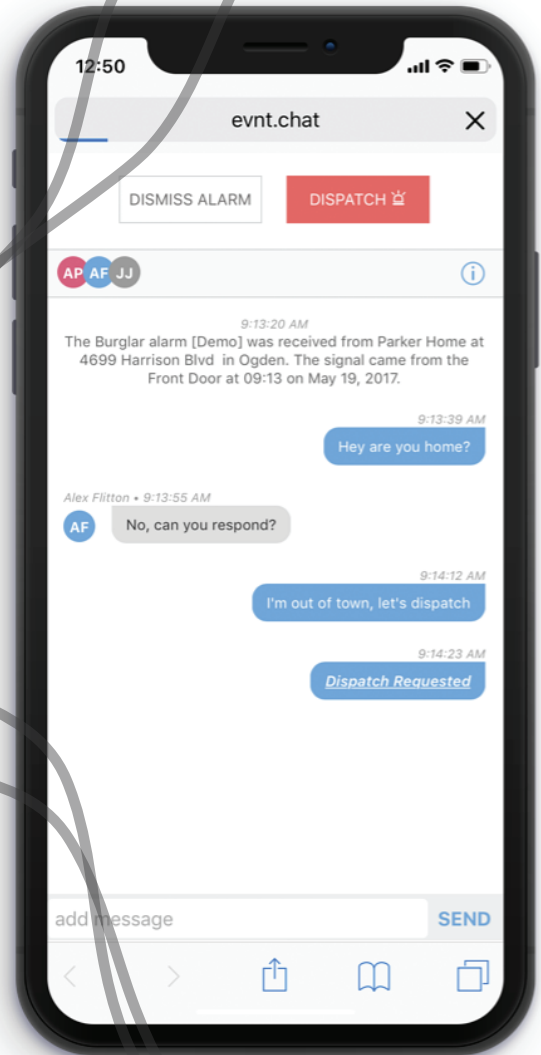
12:50

evnt.chat

DISMISS ALARM

DISPATCH

AP AF JJ

9:13:20 AM
The Burglar alarm [Demo] was received from Parker Home at 4699 Harrison Blvd in Ogden. The signal came from the Front Door at 09:13 on May 19, 2017.

9:13:39 AM
Hey are you home?

Alex Flitton • 9:13:55 AM
AF
No, can you respond?

9:14:12 AM
I'm out of town, let's dispatch

9:14:23 AM
Dispatch Requested

add message
SEND